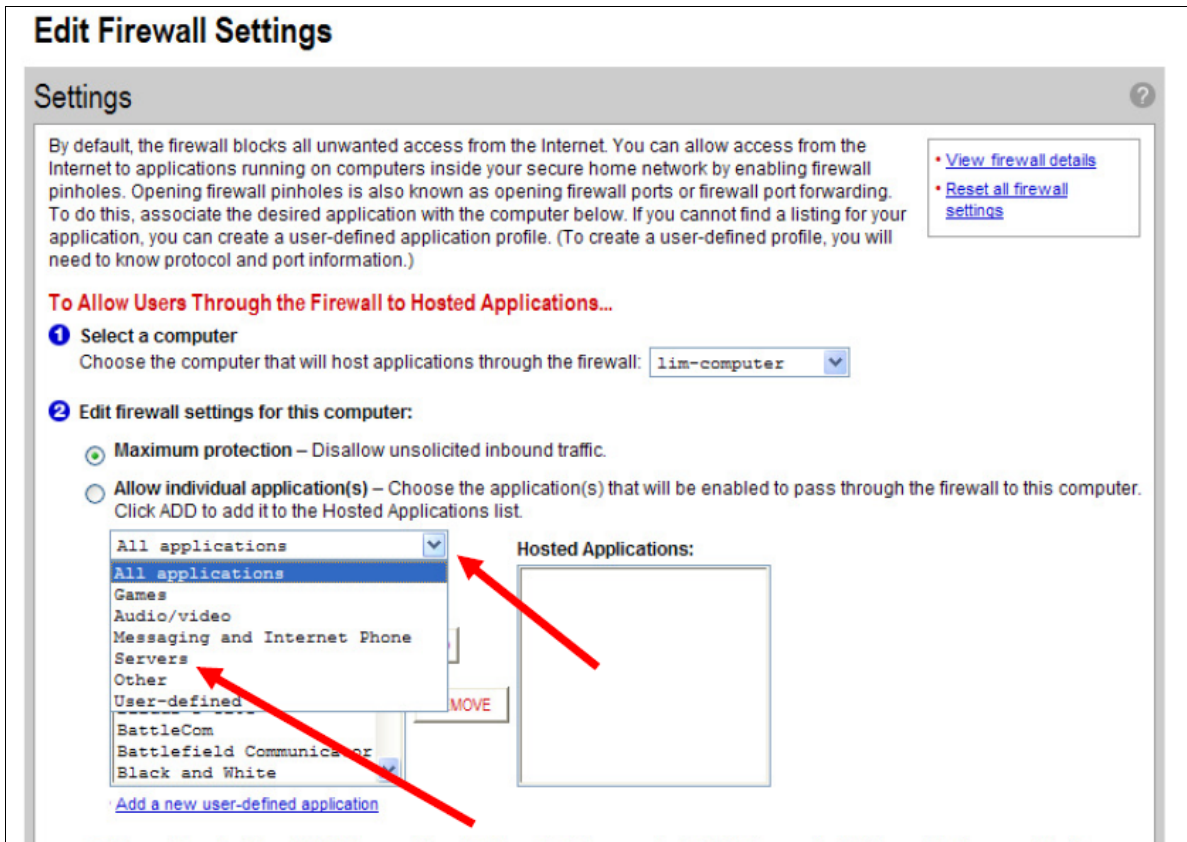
Edit Firewall Settings

Settings

By default, the firewall blocks all unwanted access from the Internet. You can allow access from the Internet to applications running on computers inside your secure home network by enabling firewall pinholes. Opening firewall pinholes is also known as opening firewall ports or firewall port forwarding. To do this, associate the desired application with the computer below. If you cannot find a listing for your application, you can create a user-defined application profile. (To create a user-defined profile, you will need to know protocol and port information.)

• View firewall details
• Reset all firewall settings

To Allow Users Through the Firewall to Hosted Applications...

1 Select a computer
Choose the computer that will host applications through the firewall: lim-computer

2 Edit firewall settings for this computer:

Maximum protection – Disallow unsolicited inbound traffic.

Allow individual application(s) – Choose the application(s) that will be enabled to pass through the firewall to this computer. Click ADD to add it to the Hosted Applications list.

All applications

Hosted Applications:

All applications
Games
Audio/video
Messaging and Internet Phone
Servers
Other
User-defined

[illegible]MOVE

BattleCom
Battlefield Communicator
Black and White

Add a new user-defined application